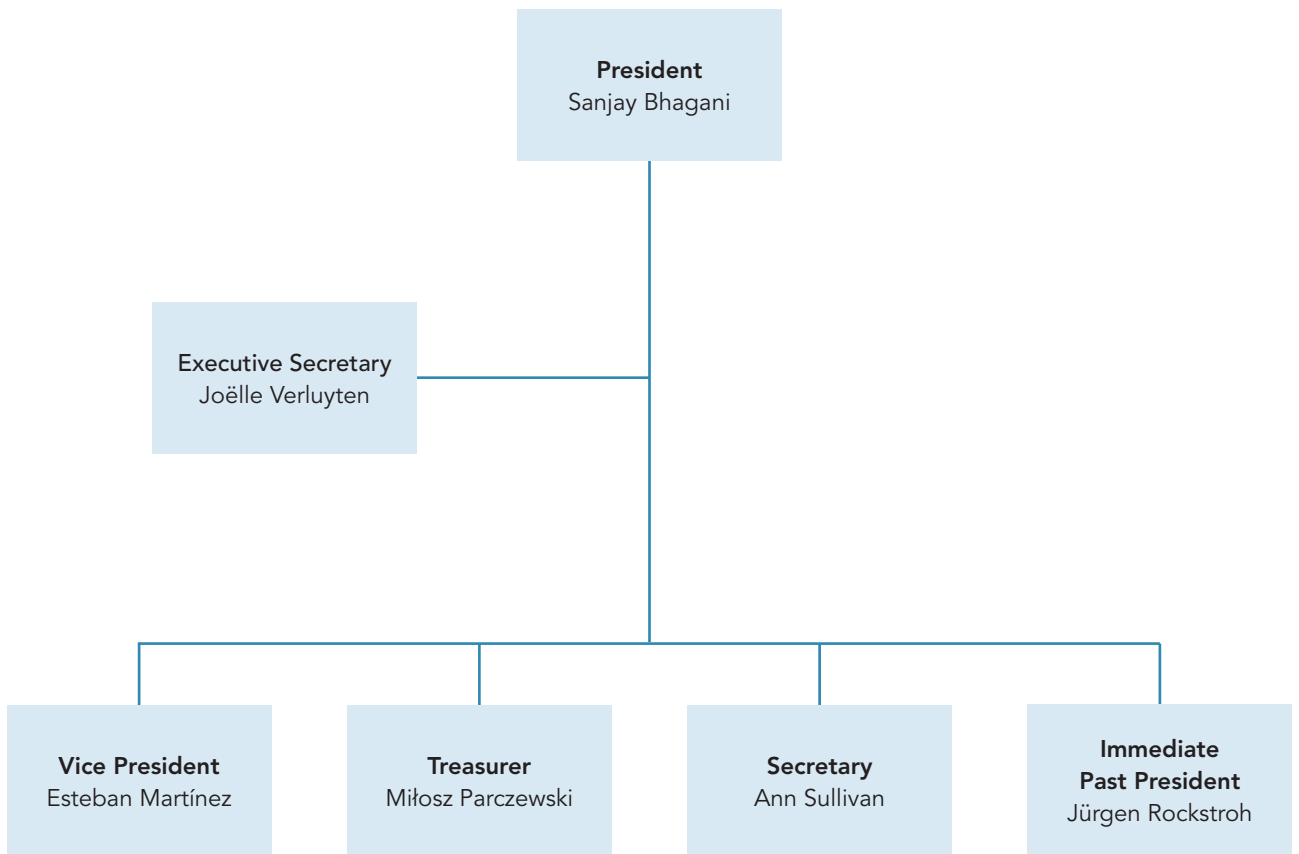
**President**
Sanjay Bhagani

**Executive Secretary**
Joëlle Verluyten

**Vice President**
Esteban Martínez

**Treasurer**
Miłosz Parczewski

**Secretary**
Ann Sullivan

**Immediate Past President**
Jürgen Rockstroh